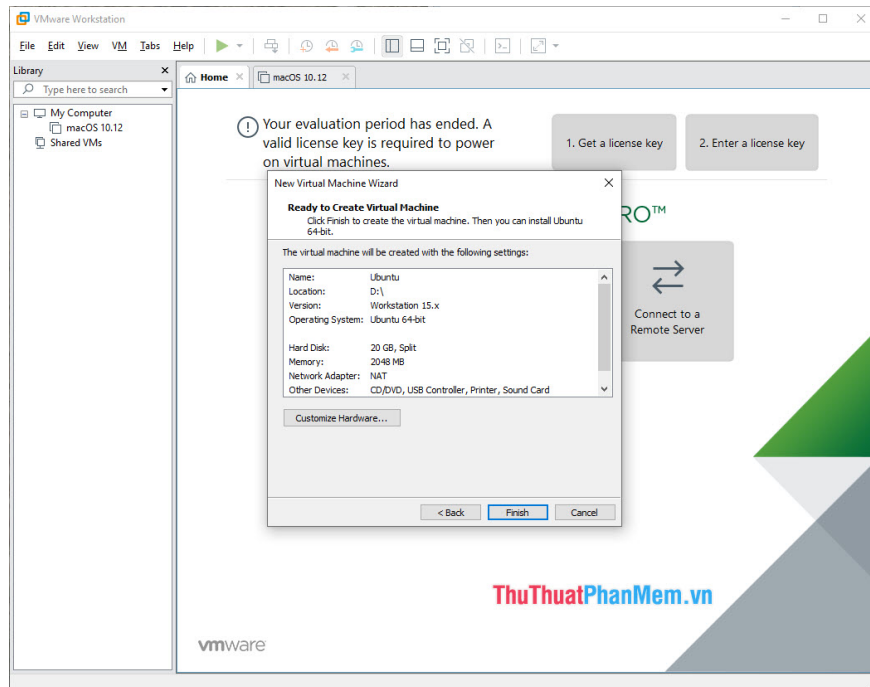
VMware Workstation

File Edit View VM Tabs Help

Library
Type here to search
My Computer
macOS 10.12
Shared VMs

Home
macOS 10.12

Your evaluation period has ended. A valid license key is required to power on virtual machines.

1. Get a license key
2. Enter a license key

RO™

Connect to a Remote Server

New Virtual Machine Wizard

Ready to Create Virtual Machine
Click Finish to create the virtual machine. Then you can install Ubuntu 64-bit.

The virtual machine will be created with the following settings:

| | |
|---|---|
| Name: | Ubuntu |
| Location: | D:\ |
| Version: | Workstation 15.x |
| Operating System: | Ubuntu 64-bit |
| | |
| Hard Disk: | 20 GB, Split |
| Memory: | 2048 MB |
| Network Adapter: | NAT |
| Other Devices: | CD/DVD, USB Controller, Printer, Sound Card |

Customize Hardware...

< Back
Finish
Cancel

ThuThuatPhanMem.vn

vmware